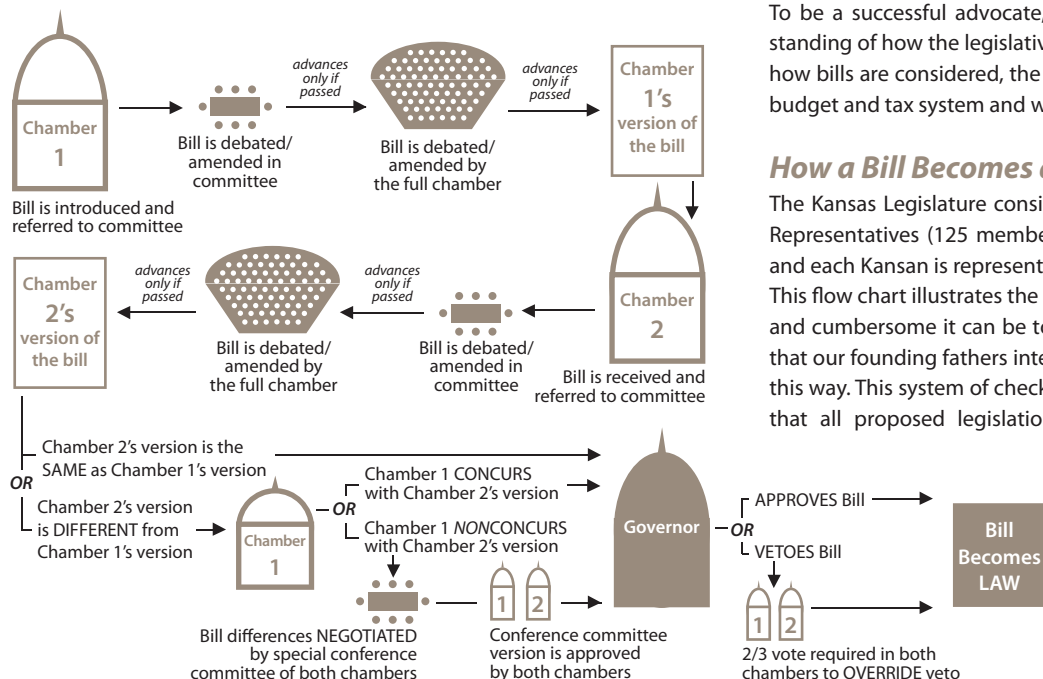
Chamber 1

Bill is introduced and referred to committee

Bill is debated/ amended in committee

advances only if passed

Bill is debated/ amended by the full chamber

advances only if passed

Chamber 1's version of the bill

To be a successful advocate, standing of how the legislativ how bills are considered, the budget and tax system and w

How a Bill Becomes

The Kansas Legislature consi Representatives (125 membe and each Kansan is represent This flow chart illustrates the and cumbersome it can be to that our founding fathers inte this way. This system of check that all proposed legislatio

Chamber 2's version of the bill

advances only if passed

Bill is debated/ amended by the full chamber

advances only if passed

Bill is debated/ amended in committee

Chamber 2

Bill is received and referred to committee

Chamber 2's version is the SAME as Chamber 1's version

OR

Chamber 2's version is DIFFERENT from Chamber 1's version

Chamber 1

OR

Chamber 1 CONCURS with Chamber 2's version

Chamber 1 NONCONCURS with Chamber 2's version

Bill differences NEGOTIATED by special conference committee of both chambers

1 2

Conference committee version is approved by both chambers

Governor

OR

APPROVES Bill

VETOES Bill

1 2

2/3 vote required in both chambers to OVERRIDE veto

Bill Becomes LAW